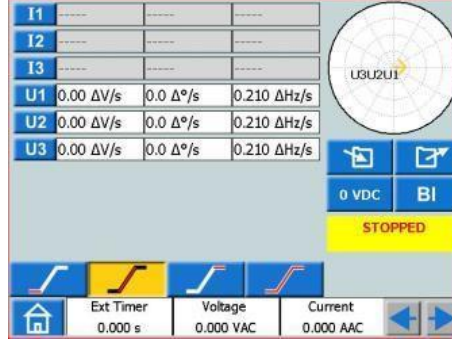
| I1 | ----- | ----- | ----- |
|---|---|---|---|
| I2 | ----- | ----- | ----- |
| I3 | ----- | ----- | ----- |
| U1 | 0.00 ΔV/s | 0.0 Δ°/s | 0.210 ΔHz/s |
| U2 | 0.00 ΔV/s | 0.0 Δ°/s | 0.210 ΔHz/s |
| U3 | 0.00 ΔV/s | 0.0 Δ°/s | 0.210 ΔHz/s |

U3U2U1

0 VDC
BI
STOPPED

Ext Timer
0.000 s
Voltage
0.000 VAC
Current
0.000 AAC